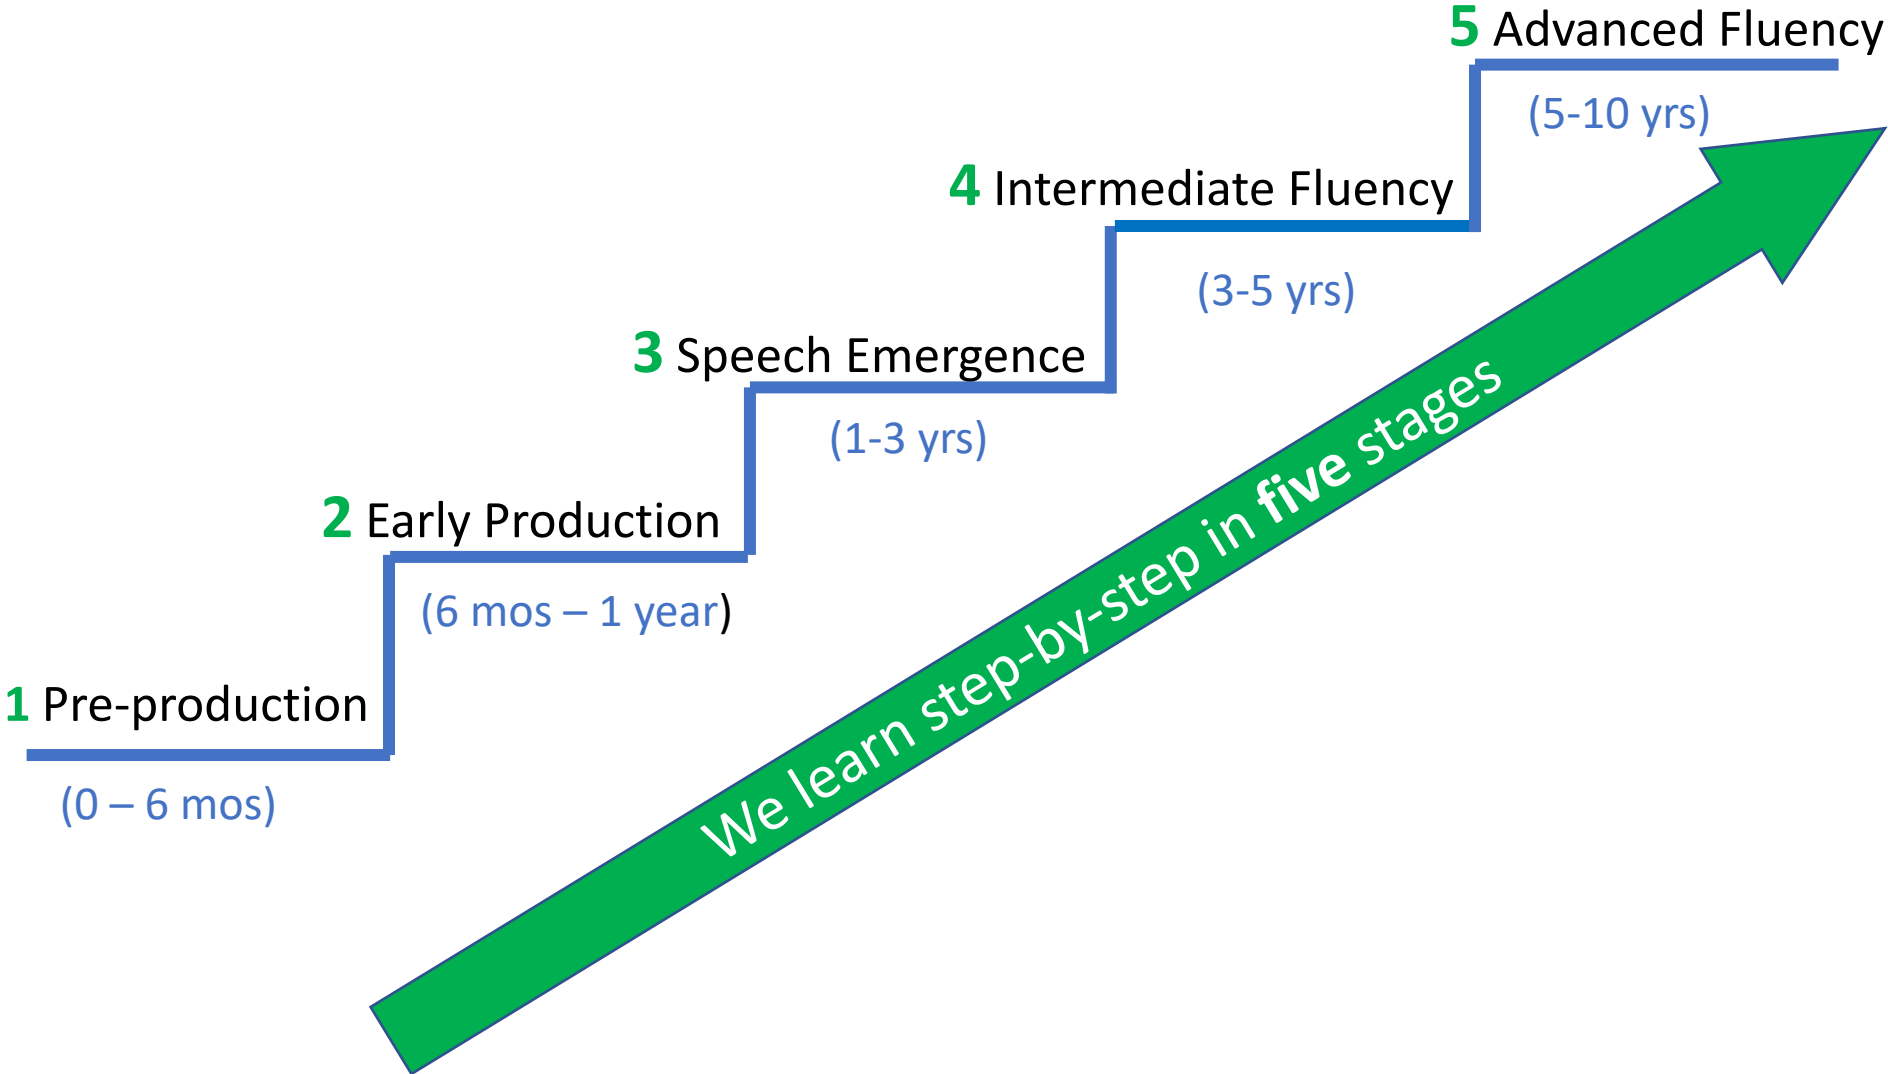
5 Advanced Fluency

(5-10 yrs)

4 Intermediate Fluency

(3-5 yrs)

3 Speech Emergence

(1-3 yrs)

2 Early Production

(6 mos – 1 year)

1 Pre-production

(0 – 6 mos)

We learn step-by-step in five stages